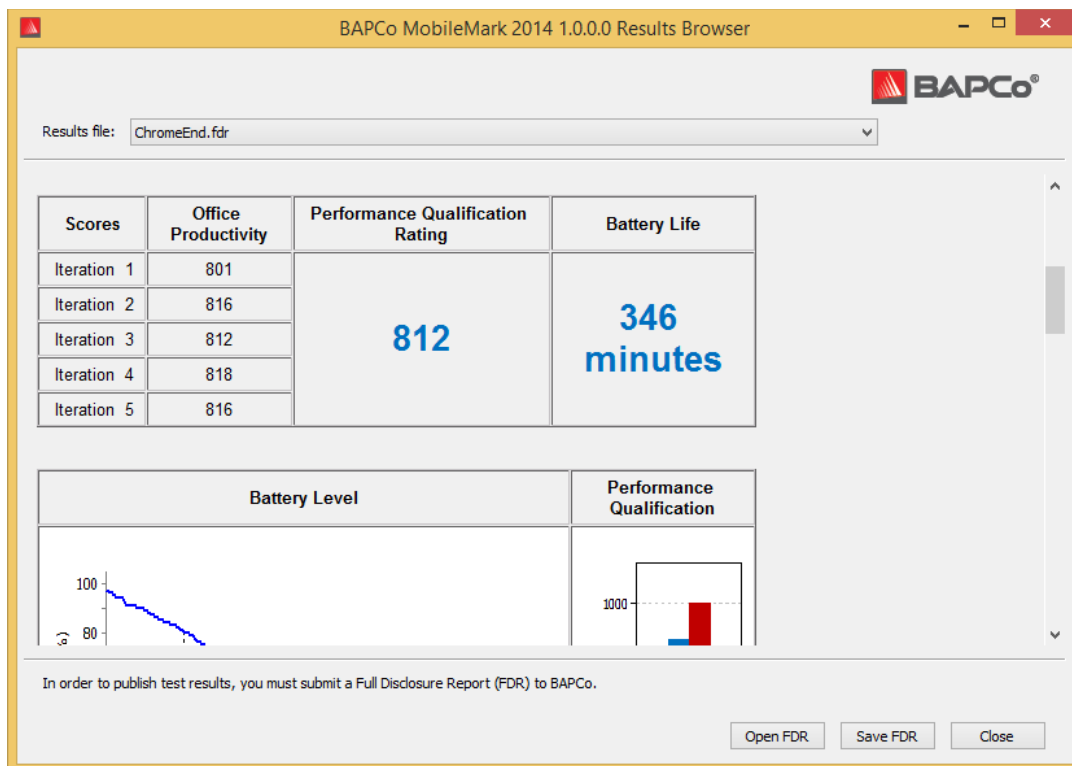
BAPCo MobileMark 2014 1.0.0.0 Results Browser

BAPCo®

Results file: ChromeEnd.fdr

| Scores | Office Productivity | Performance Qualification Rating | Battery Life |
|---|---|---|---|
| Iteration 1 | 801 | 812 | 346 minutes |
| Iteration 2 | 816 | | |
| Iteration 3 | 812 | | |
| Iteration 4 | 818 | | |
| Iteration 5 | 816 | | |

| Battery Level | Performance Qualification |
|---|---|

100
80
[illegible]

1000

In order to publish test results, you must submit a Full Disclosure Report (FDR) to BAPCo.

Open FDR Save FDR Close